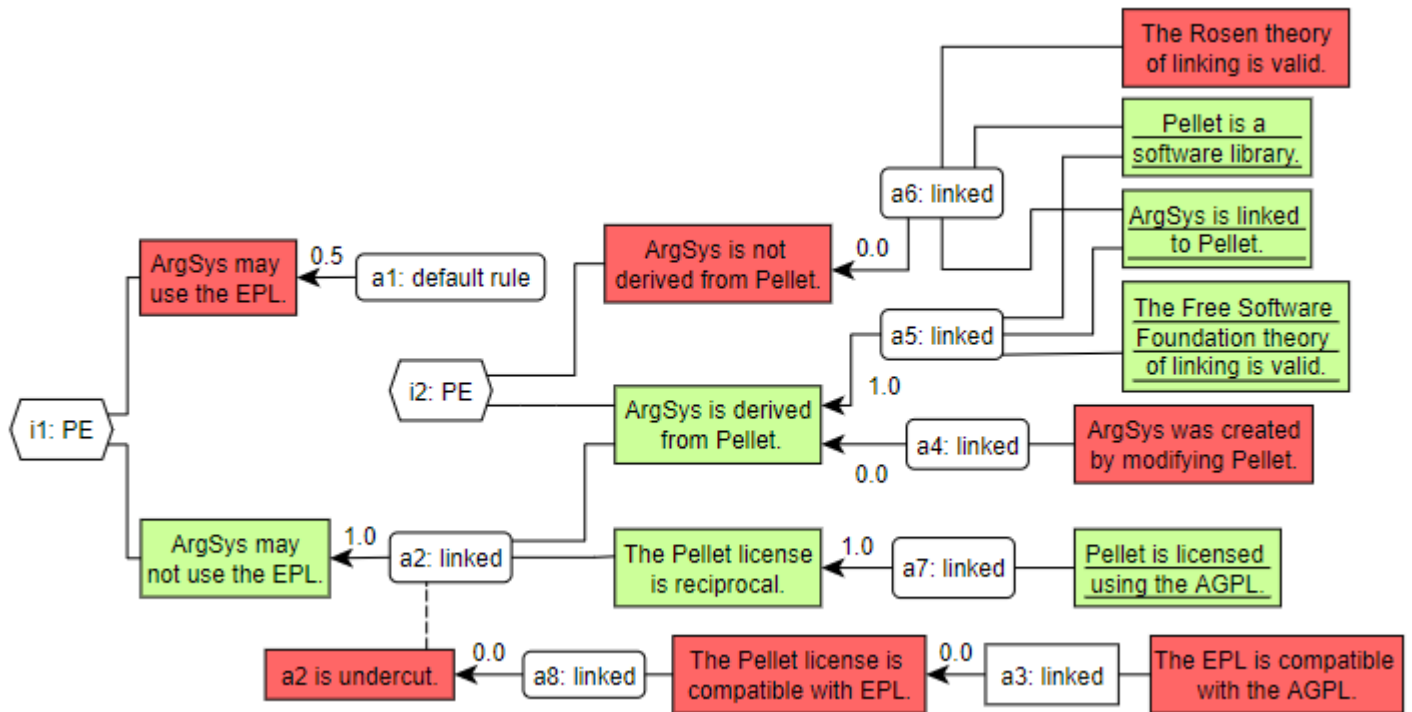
The Rosen theory of linking is valid.

Pellet is a software library.

a6: linked

ArgSys is linked to Pellet.

ArgSys may use the EPL.

0.5

a1: default rule

ArgSys is not derived from Pellet.

0.0

The Free Software Foundation theory of linking is valid.

a5: linked

i2: PE

1.0

i1: PE

ArgSys is derived from Pellet.

a4: linked

ArgSys was created by modifying Pellet.

0.0

ArgSys may not use the EPL.

1.0

a2: linked

The Pellet license is reciprocal.

1.0

a7: linked

Pellet is licensed using the AGPL.

a2 is undercut.

0.0

a8: linked

The Pellet license is compatible with EPL.

0.0

a3: linked

The EPL is compatible with the AGPL.